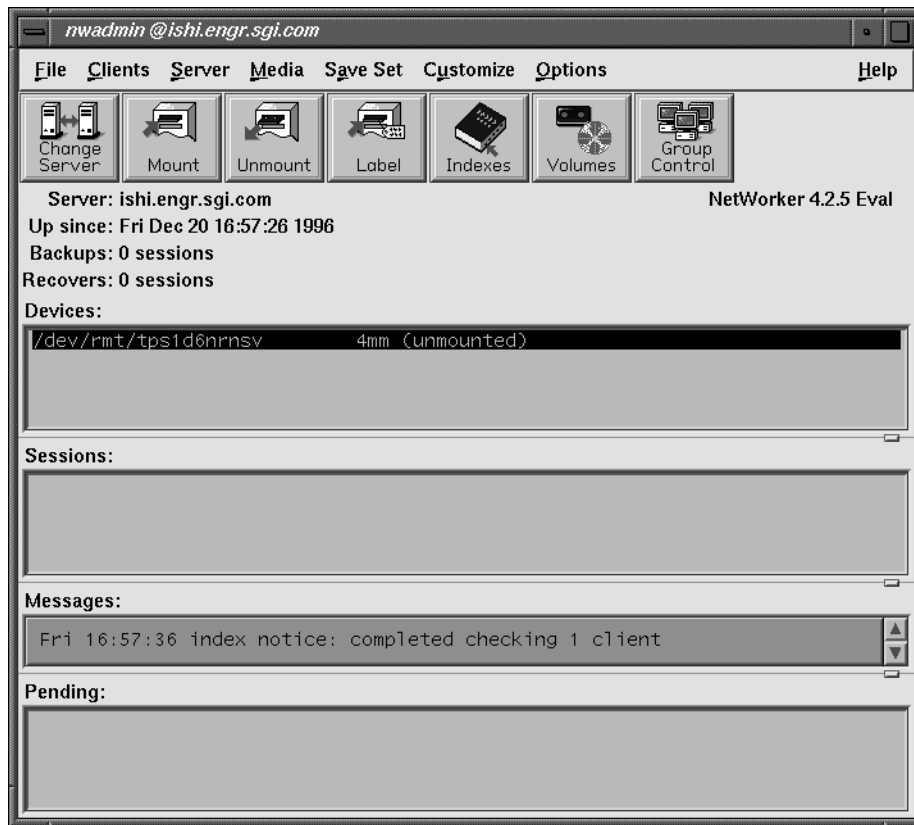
nwadmin @ishi.engr.sgi.com

File Clients Server Media Save Set Customize Options Help

Change Server
Mount
Unmount
Label
Indexes
Volumes
Group Control

Server: ishi.engr.sgi.com
Up since: Fri Dec 20 16:57:26 1996
Backups: 0 sessions
Recovers: 0 sessions

NetWorker 4.2.5 Eval

Devices:
/dev/rmt/tps1d6nrnsv 4mm (unmounted)

Sessions:

Messages:
Fri 16:57:36 index notice: completed checking 1 client

Pending: